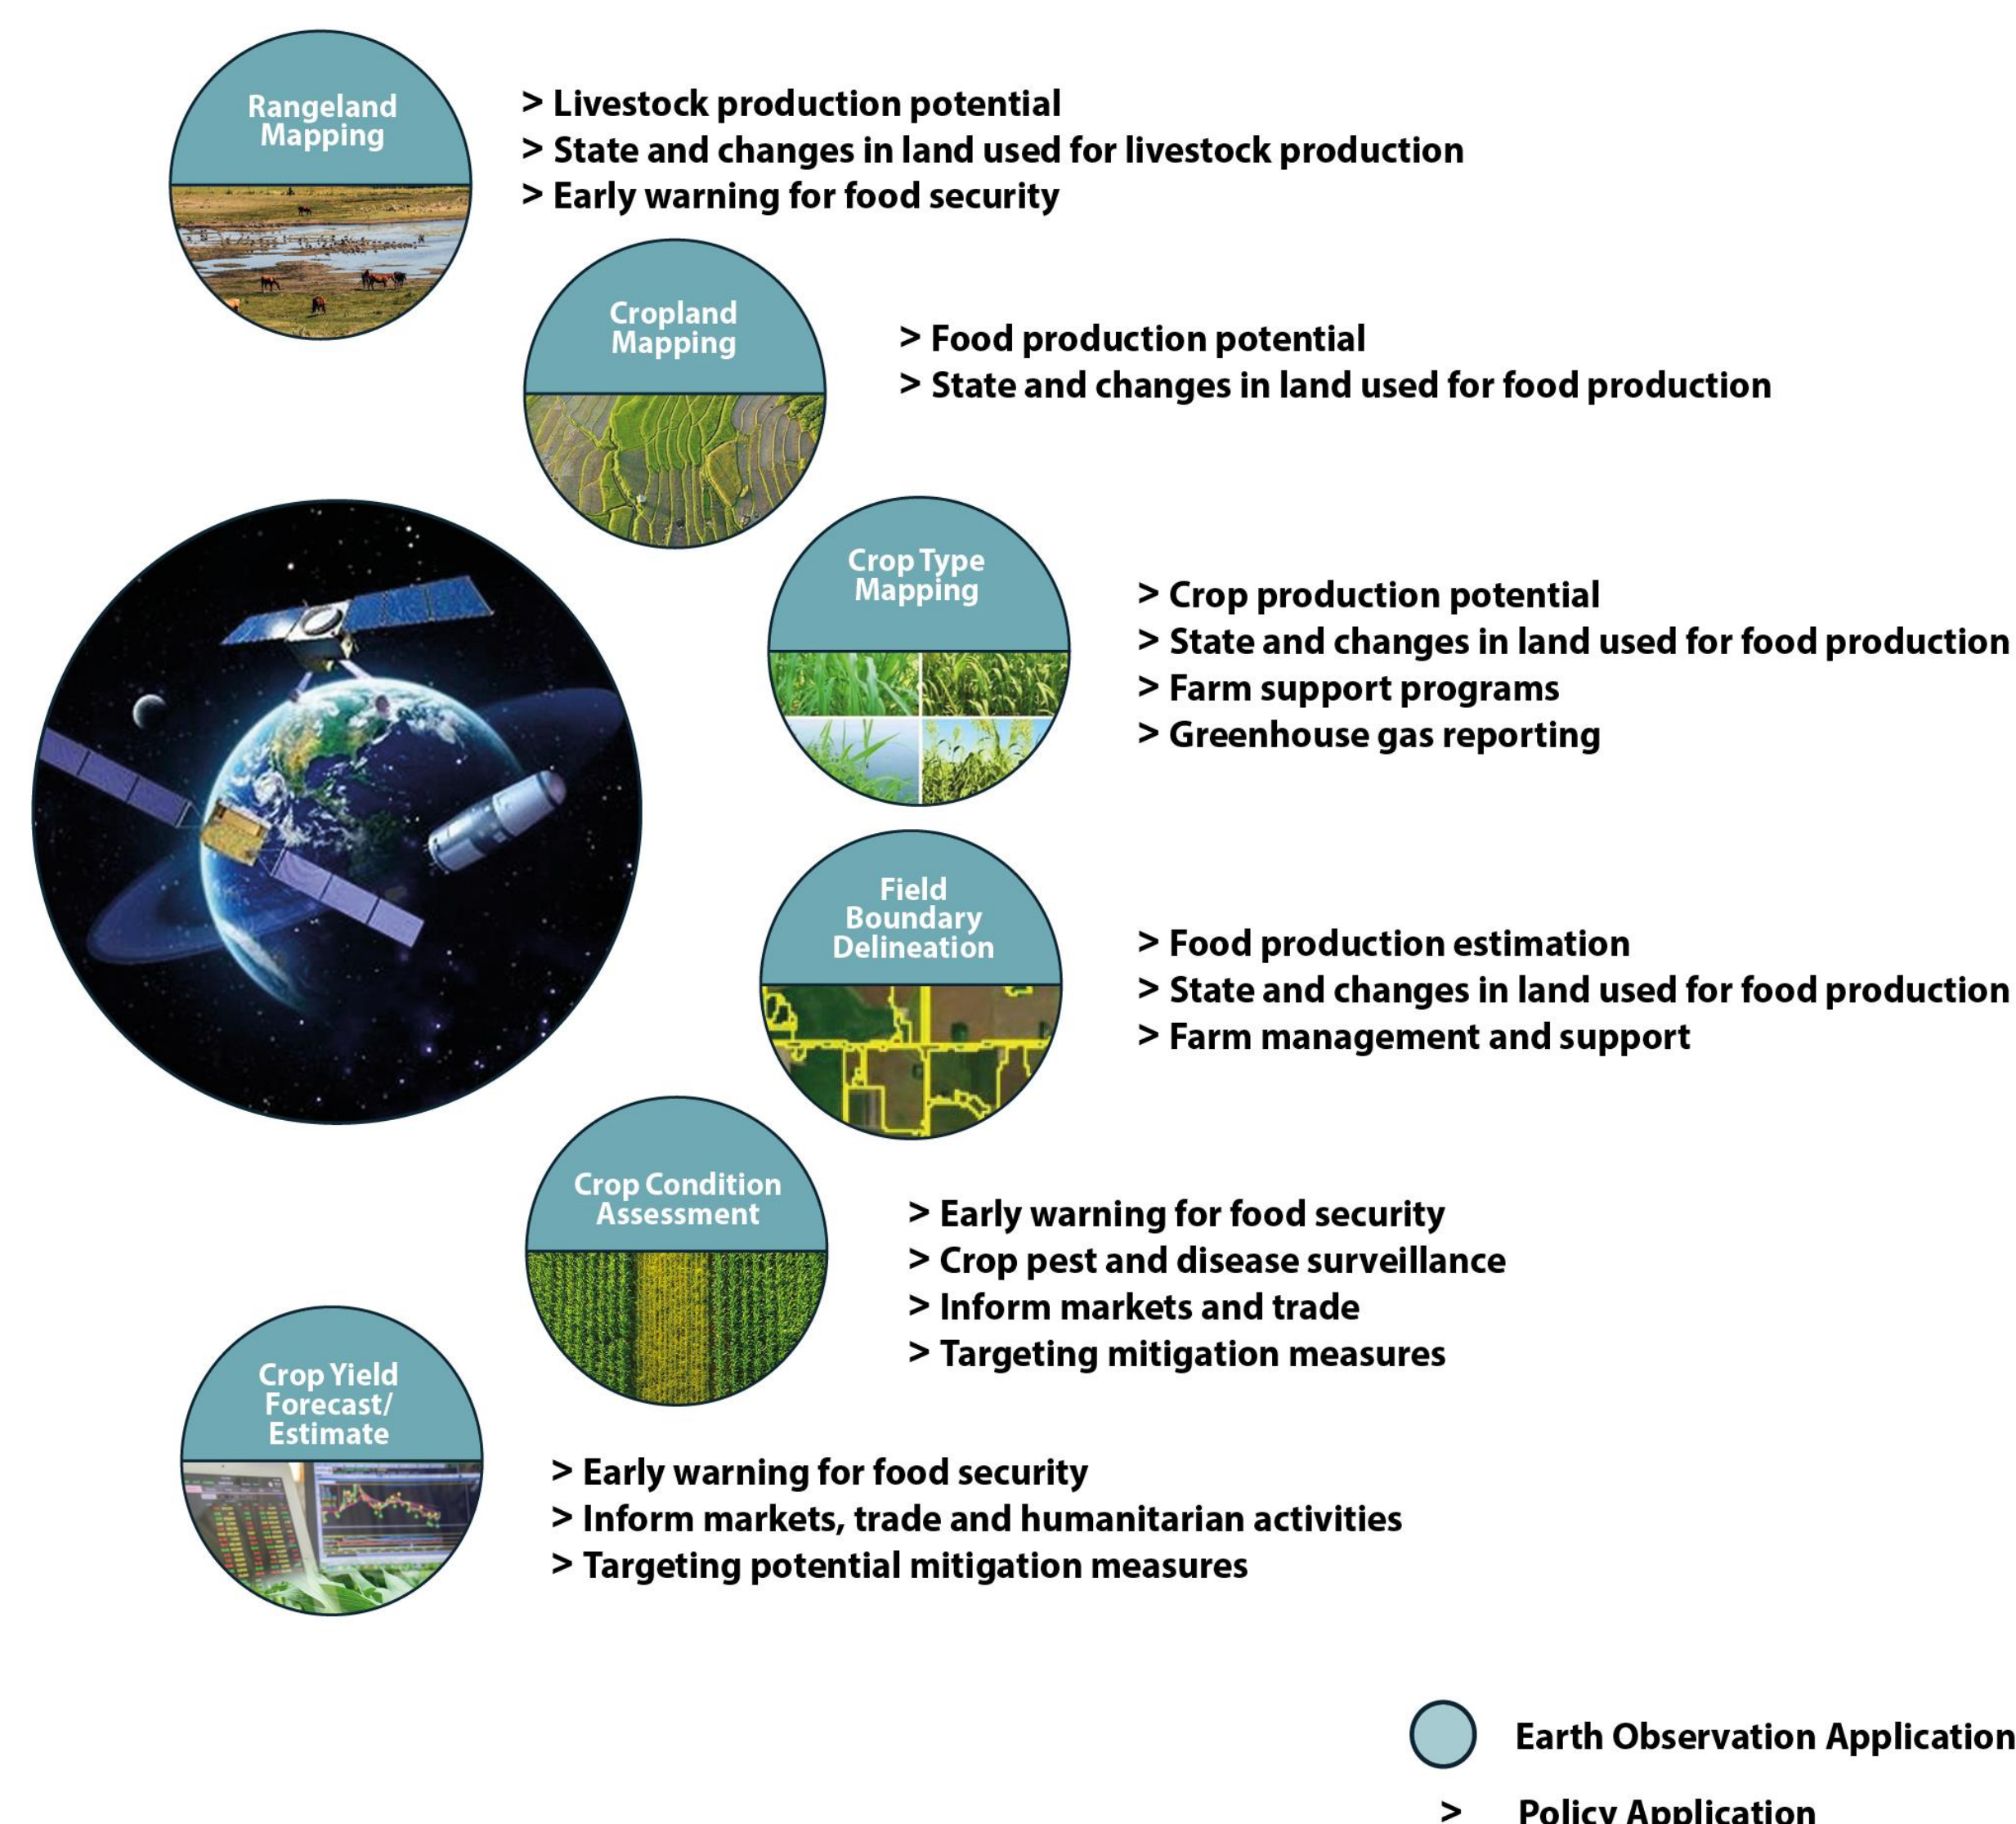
Rangeland Mapping

> Livestock production potential
> State and changes in land used for livestock production
> Early warning for food security

Cropland Mapping

> Food production potential
> State and changes in land used for food production

Crop Type Mapping

> Crop production potential
> State and changes in land used for food production
> Farm support programs
> Greenhouse gas reporting

Field Boundary Delineation

> Food production estimation
> State and changes in land used for food production
> Farm management and support

Crop Condition Assessment

> Early warning for food security
> Crop pest and disease surveillance
> Inform markets and trade
> Targeting mitigation measures

Crop Yield Forecast/ Estimate

> Early warning for food security
> Inform markets, trade and humanitarian activities
> Targeting potential mitigation measures

Earth Observation Application

> Policy Application